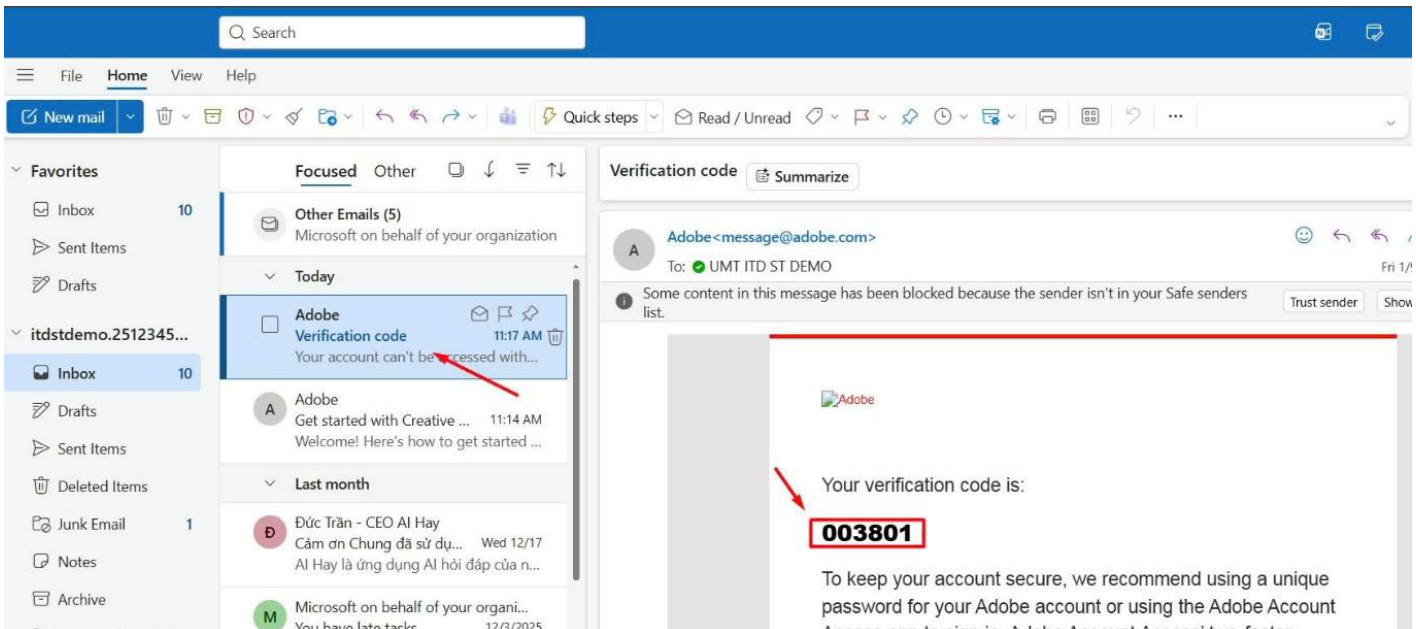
Search

File Home View Help

New mail Quick steps Read / Unread ...

Favorites
Inbox 10
Sent Items
Drafts

itdstdemo.2512345...
Inbox 10
Drafts
Sent Items
Deleted Items
Junk Email 1
Notes
Archive

Focused Other

Other Emails (5)
Microsoft on behalf of your organization

Today

Adobe
Verification code 11:17 AM
Your account can't be accessed with...

A
Adobe
Get started with Creative ... 11:14 AM
Welcome! Here's how to get started ...

Last month

Đ
Đức Trần - CEO AI Hay
Cảm ơn Chung đã sử dụ... Wed 12/17
AI Hay là ứng dụng AI hỏi đáp của n...

M
Microsoft on behalf of your organi...
You have late tasks 12/3/2025

Verification code Summarize

A
Adobe<message@adobe.com>
To: UMT ITD ST DEMO
Fri 1/

Some content in this message has been blocked because the sender isn't in your Safe senders list.
Trust sender Show

Adobe

Your verification code is:

003801

To keep your account secure, we recommend using a unique password for your Adobe account or using the Adobe Account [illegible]